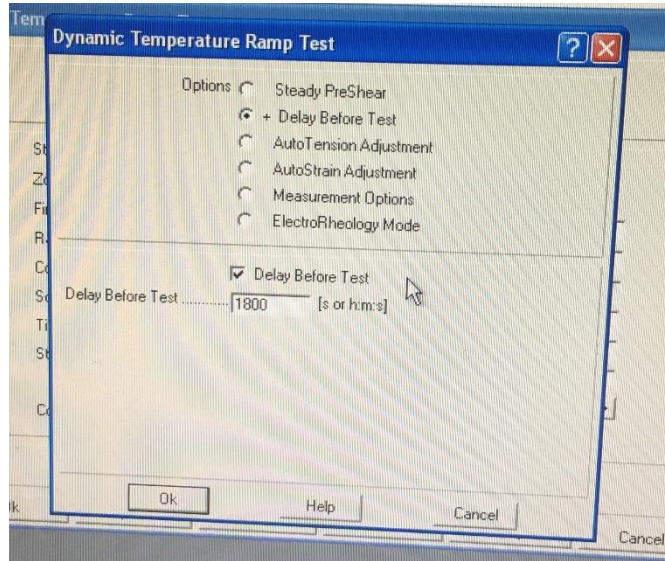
Tem

Dynamic Temperature Ramp Test

Options Steady PreShear
+ Delay Before Test
AutoTension Adjustment
AutoStrain Adjustment
Measurement Options
ElectroRheology Mode

Delay Before Test

Delay Before Test 1800 [s or h:m:s]

St
Z
Fi
R
C
S
Ti
St
C

Ok Help Cancel

k Cancel